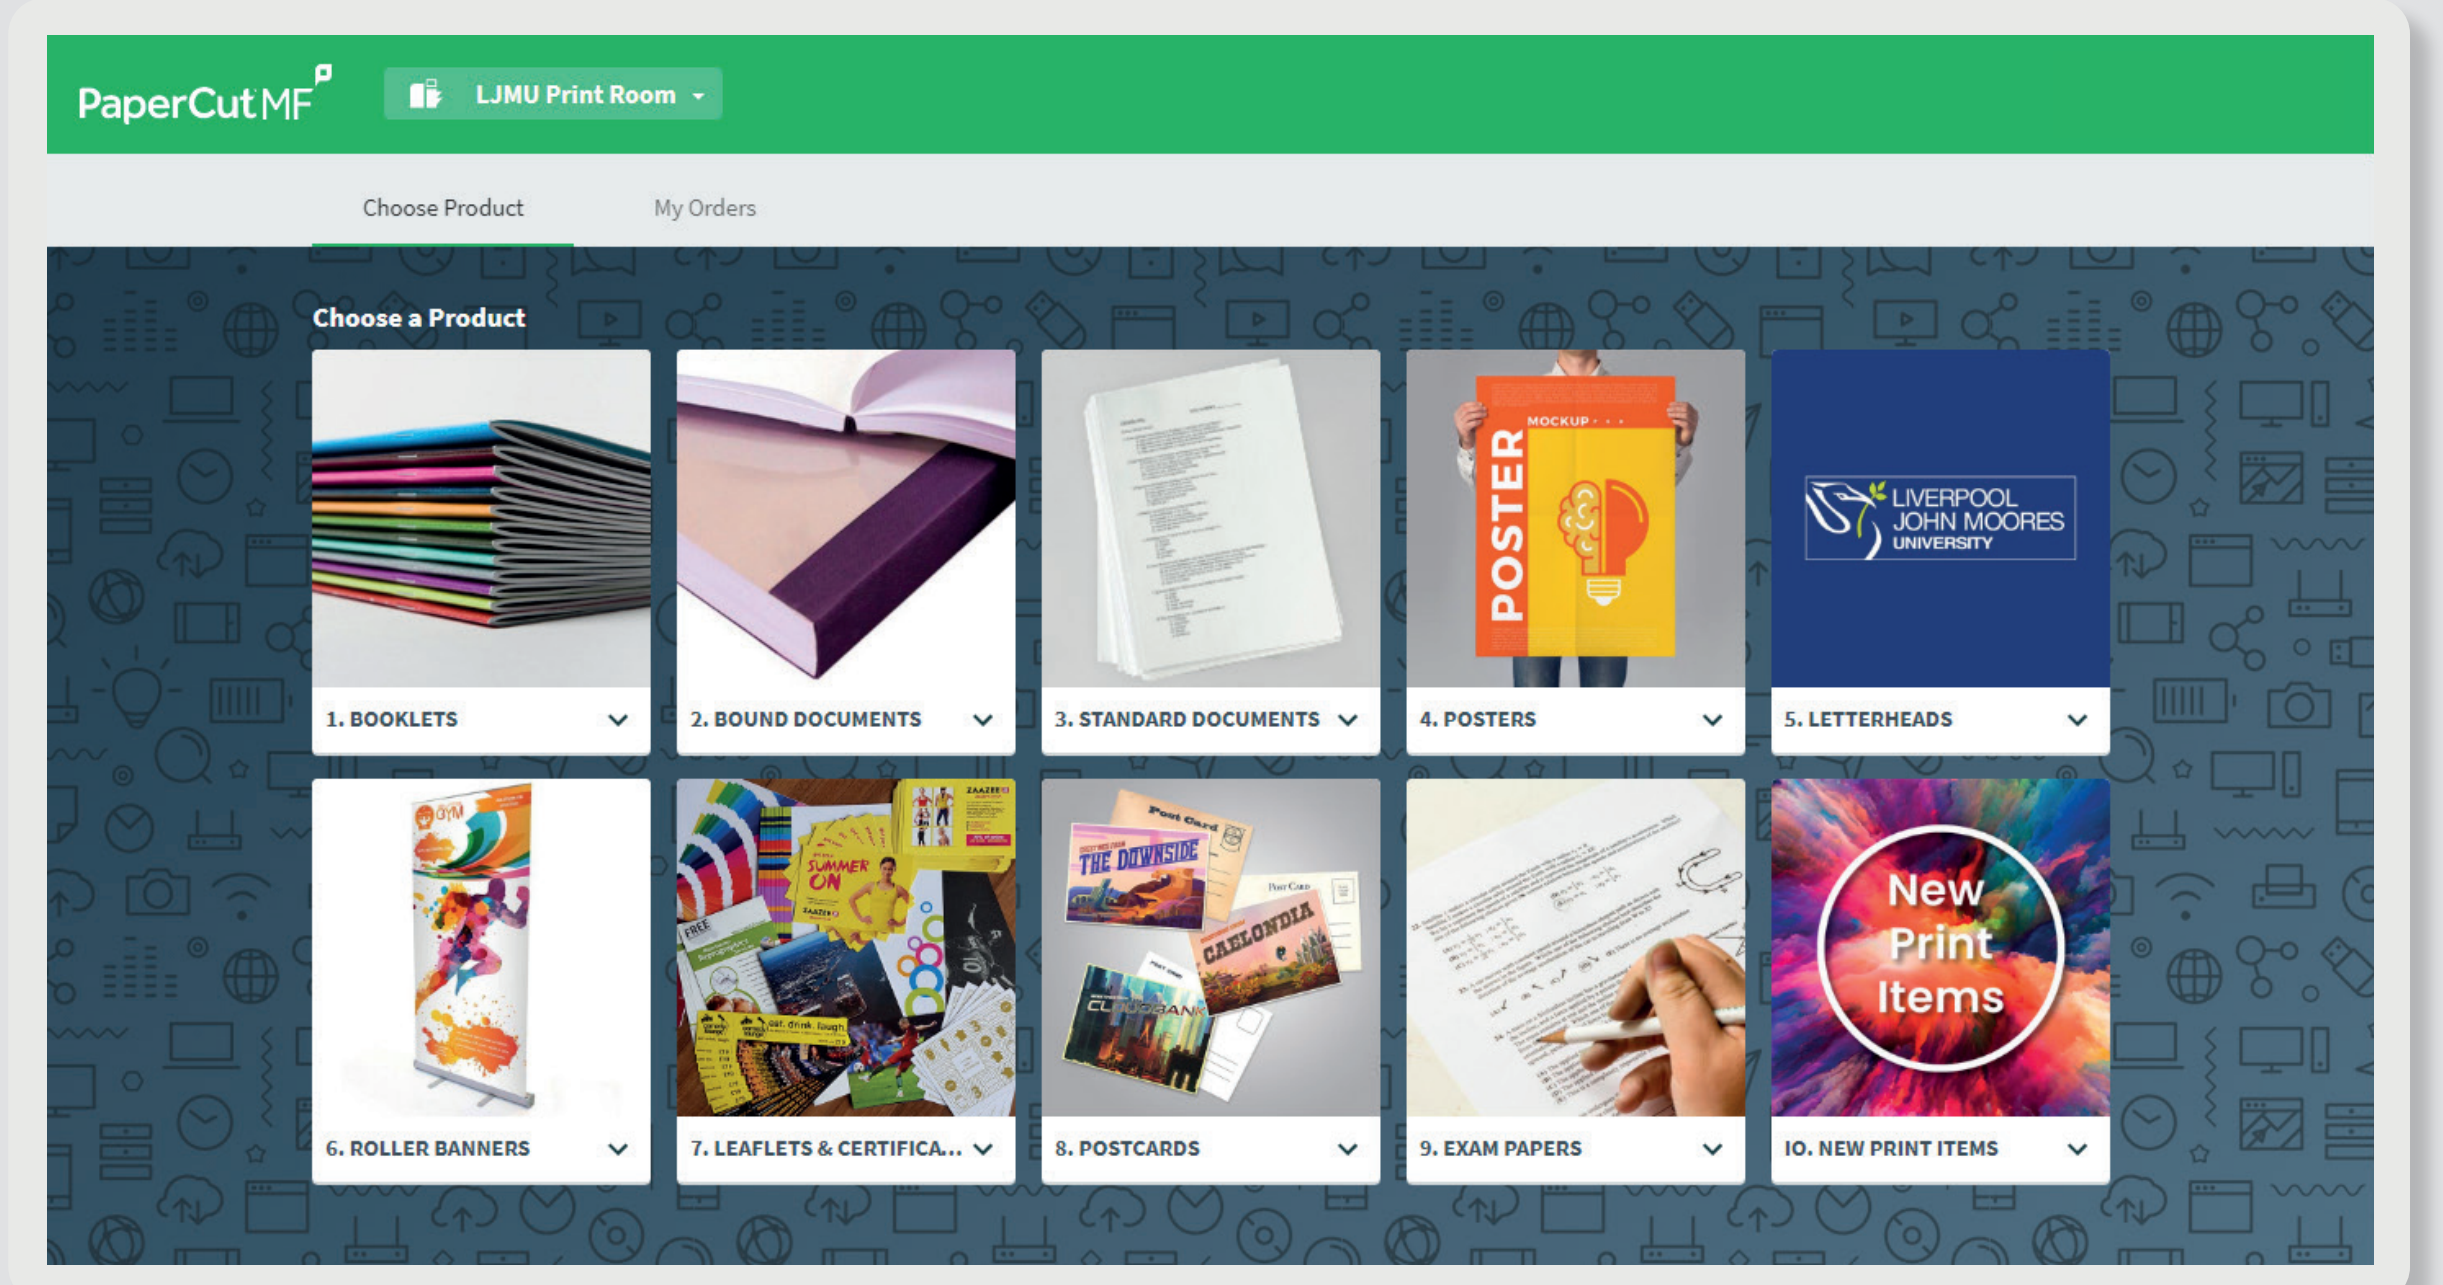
PaperCut MF

LJMU Print Room

Choose Product

My Orders

Choose a Product

1. BOOKLETS

MOCKUP

POSTER

LIVERPOOL JOHN MOORES UNIVERSITY

2. BOUND DOCUMENTS

3. STANDARD DOCUMENTS

4. POSTERS

5. LETTERHEADS

GYM

SUMMER ON

FREE

Post Card

THE DOWNSIDE

CAELONDIA

New Print Items

6. ROLLER BANNERS

7. LEAFLETS & CERTIFICA...

8. POSTCARDS

9. EXAM PAPERS

IO. NEW PRINT ITEMS